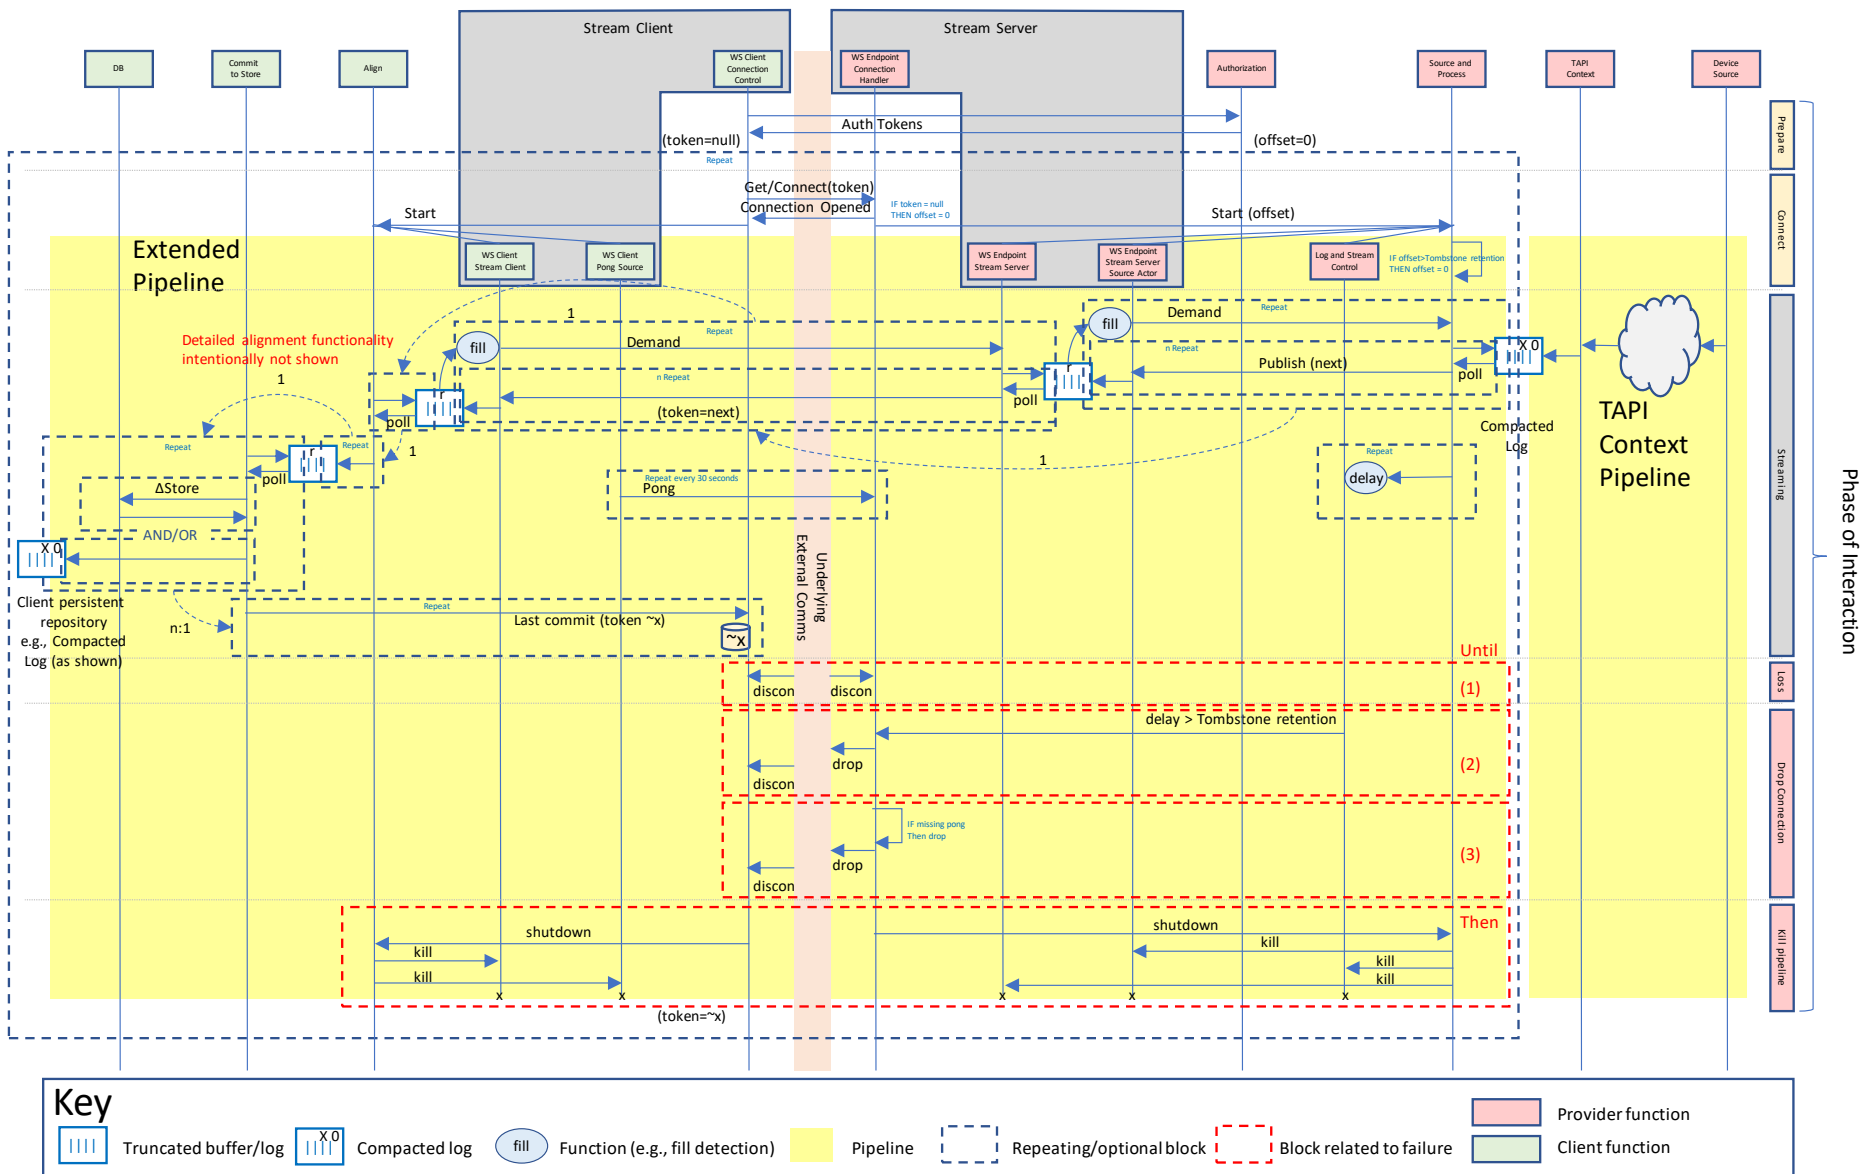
Stream Client

Stream Server

DB

Commit to Store

Align

WS Client Connection Control

WS Endpoint Connection Handler

Authorization

Source and Process

TAPI Context

Device Source

Auth Tokens

(token=null)

(offset=0)

Repeat

Get/Connect(token)

Connection Opened

IF token = null THEN offset = 0

Start

Start (offset)

WS Client Stream Client

WS Client Pong Source

WS Endpoint Stream Server

WS Endpoint Stream Server Source Actor

Log and Stream Control

IF offset>Tombstone retention THEN offset = 0

Extended Pipeline

Prepare

Connect

Streaming

Loss

Drop Connection

Kill pipeline

Phase of Interaction

1

Detailed alignment functionality intentionally not shown

fill

Demand

Repeat

n Repeat

fill

Demand

Repeat

n Repeat

Publish (next)

poll

X 0

TAPI Context Pipeline

poll

(token=next)

poll

1

Compacted Log

1

Repeat

Repeat

poll

1

Repeat every 30 seconds

Pong

Repeat

delay

ΔStore

AND/OR

X 0

Client persistent repository e.g., Compacted Log (as shown)

n:1

Repeat

Last commit (token ~x)

~x

Underlying External Comms

Until

discon

discon

(1)

delay > Tombstone retention

drop

discon

(2)

IF missing pong Then drop

drop

discon

(3)

Then

shutdown

shutdown

kill

kill

kill

kill

kill

x x x x x

(token=~x)

Key

Truncated buffer/log

X 0

Compacted log

fill

Function (e.g., fill detection)

Pipeline

Repeating/optional block

Block related to failure

Provider function

Client function